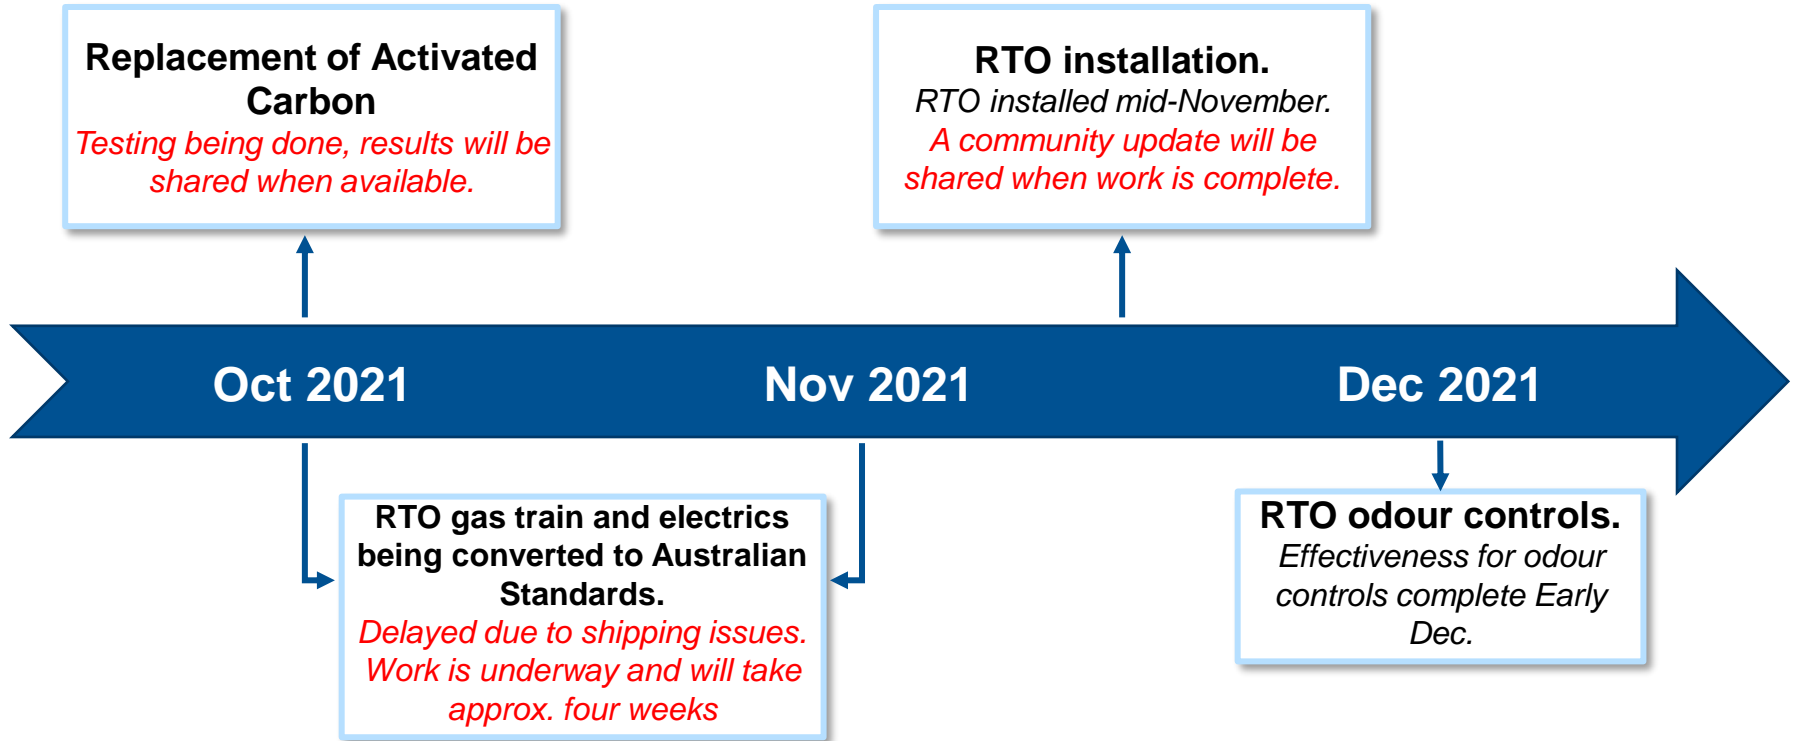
Replacement of Activated Carbon
Testing being done, results will be shared when available.

RTO installation.
RTO installed mid-November.
A community update will be shared when work is complete.

Oct 2021

Nov 2021

Dec 2021

RTO gas train and electrics being converted to Australian Standards.
Delayed due to shipping issues. Work is underway and will take approx. four weeks

RTO odour controls.
Effectiveness for odour controls complete Early Dec.